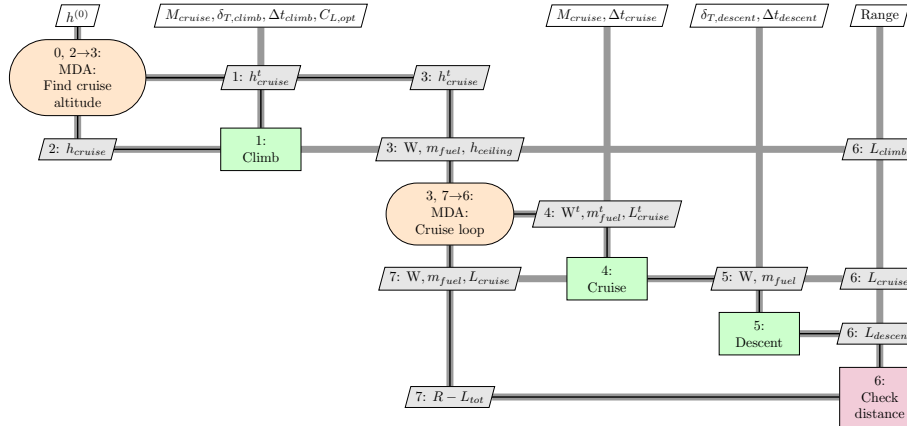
$h^{(0)}$

$M_{cruise}, \delta_{T,climb}, \Delta t_{climb}, C_{L,opt}$

$M_{cruise}, \Delta t_{cruise}$

$\delta_{T,descent}, \Delta t_{descent}$

Range

0, 2→3: MDA: Find cruise altitude

1: $h^t_{cruise}$

3: $h^t_{cruise}$

2: $h_{cruise}$

1: Climb

3: W, $m_{fuel}$, $h_{ceiling}$

6: $L_{climb}$

3, 7→6: MDA: Cruise loop

4: $W^t, m^t_{fuel}, L^t_{cruise}$

7: W, $m_{fuel}$, $L_{cruise}$

4: Cruise

5: W, $m_{fuel}$

6: $L_{cruise}$

5: Descent

6: $L_{descen}$

7: $R - L_{tot}$

6: Check distance